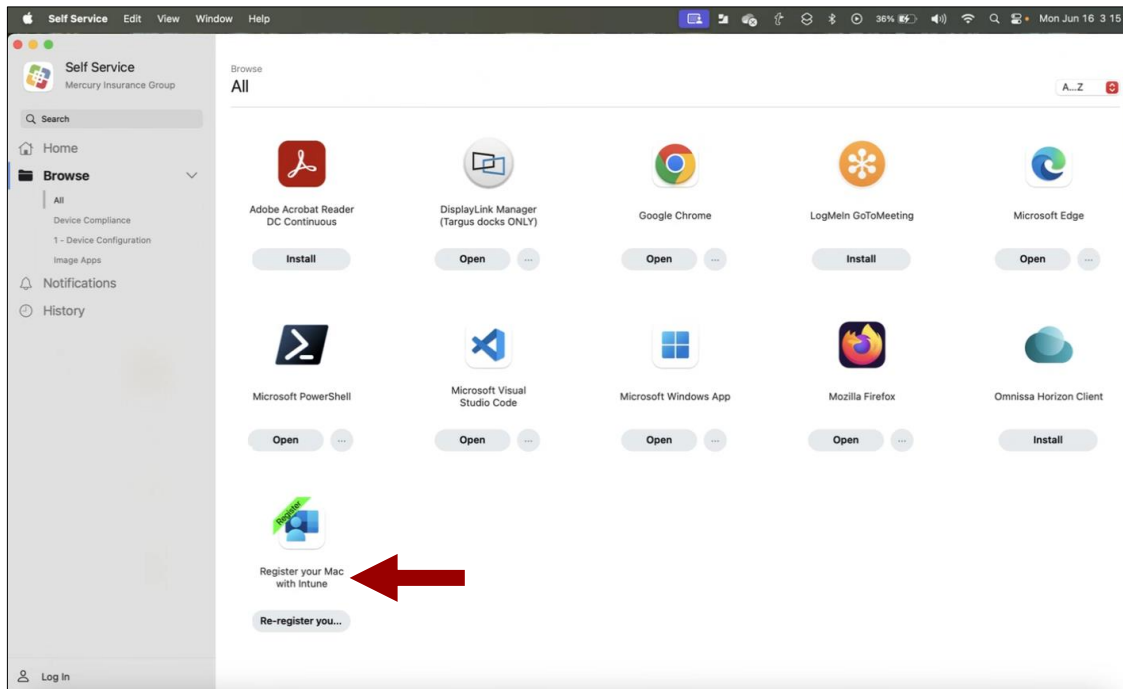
Self Service Edit View Window Help 36% Mon Jun 16 3 15

Self Service
Mercury Insurance Group

Search

Home

Browse

All

Device Compliance

1 - Device Configuration

Image Apps

Notifications

History

Log In

Browse
All

A...Z

Adobe Acrobat Reader DC Continuous
Install

DisplayLink Manager (Targus docks ONLY)
Open ...

Google Chrome
Open ...

LogMeIn GoToMeeting
Install

Microsoft Edge
Open ...

Microsoft PowerShell
Open ...

Microsoft Visual Studio Code
Open ...

Microsoft Windows App
Open ...

Mozilla Firefox
Open ...

Omnissa Horizon Client
Install

Register

Register your Mac with Intune
Re-register you...